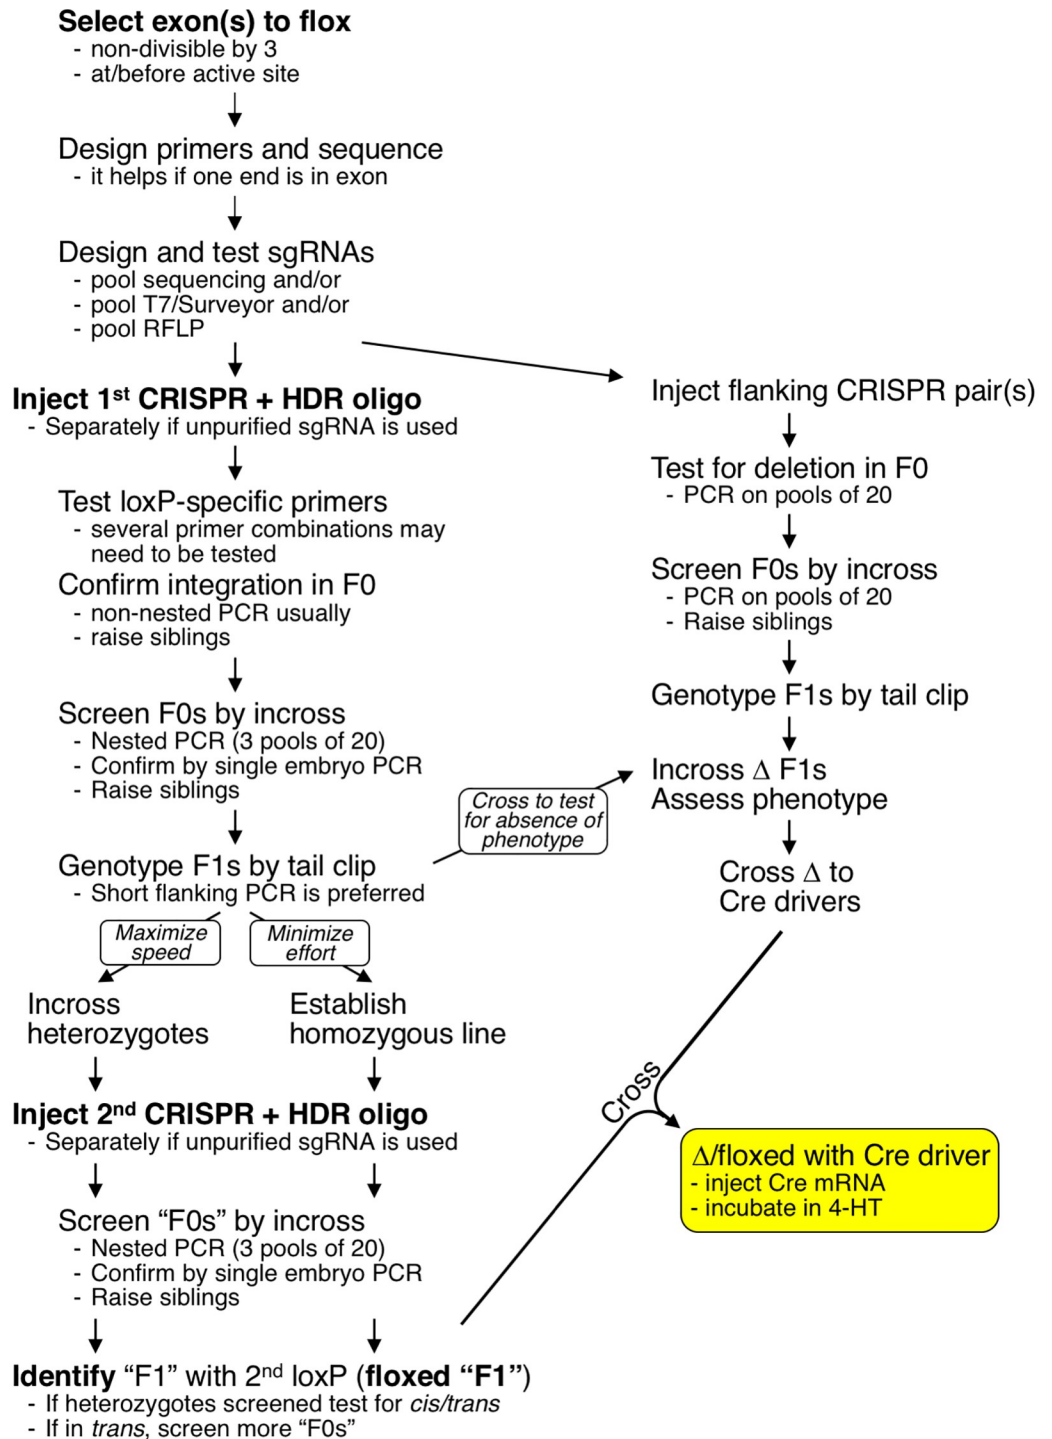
Select exon(s) to flox
- non-divisible by 3
- at/before active site

Design primers and sequence
- it helps if one end is in exon

Design and test sgRNAs
- pool sequencing and/or
- pool T7/Surveyor and/or
- pool RFLP

Inject 1st CRISPR + HDR oligo
- Separately if unpurified sgRNA is used

Test loxP-specific primers
- several primer combinations may need to be tested

Confirm integration in F0
- non-nested PCR usually
- raise siblings

Screen F0s by incross
- Nested PCR (3 pools of 20)
- Confirm by single embryo PCR
- Raise siblings

Genotype F1s by tail clip
- Short flanking PCR is preferred

Maximize speed

Minimize effort

Incross heterozygotes

Establish homozygous line

Inject 2nd CRISPR + HDR oligo
- Separately if unpurified sgRNA is used

Screen “F0s” by incross
- Nested PCR (3 pools of 20)
- Confirm by single embryo PCR
- Raise siblings

Identify “F1” with 2nd loxP (floxed “F1”)
- If heterozygotes screened test for cis/trans
- If in trans, screen more “F0s”

Cross to test for absence of phenotype

Inject flanking CRISPR pair(s)

Test for deletion in F0
- PCR on pools of 20

Screen F0s by incross
- PCR on pools of 20
- Raise siblings

Genotype F1s by tail clip

Incross Δ F1s
Assess phenotype

Cross Δ to Cre drivers

Cross

Δ/floxed with Cre driver
- inject Cre mRNA
- incubate in 4-HT